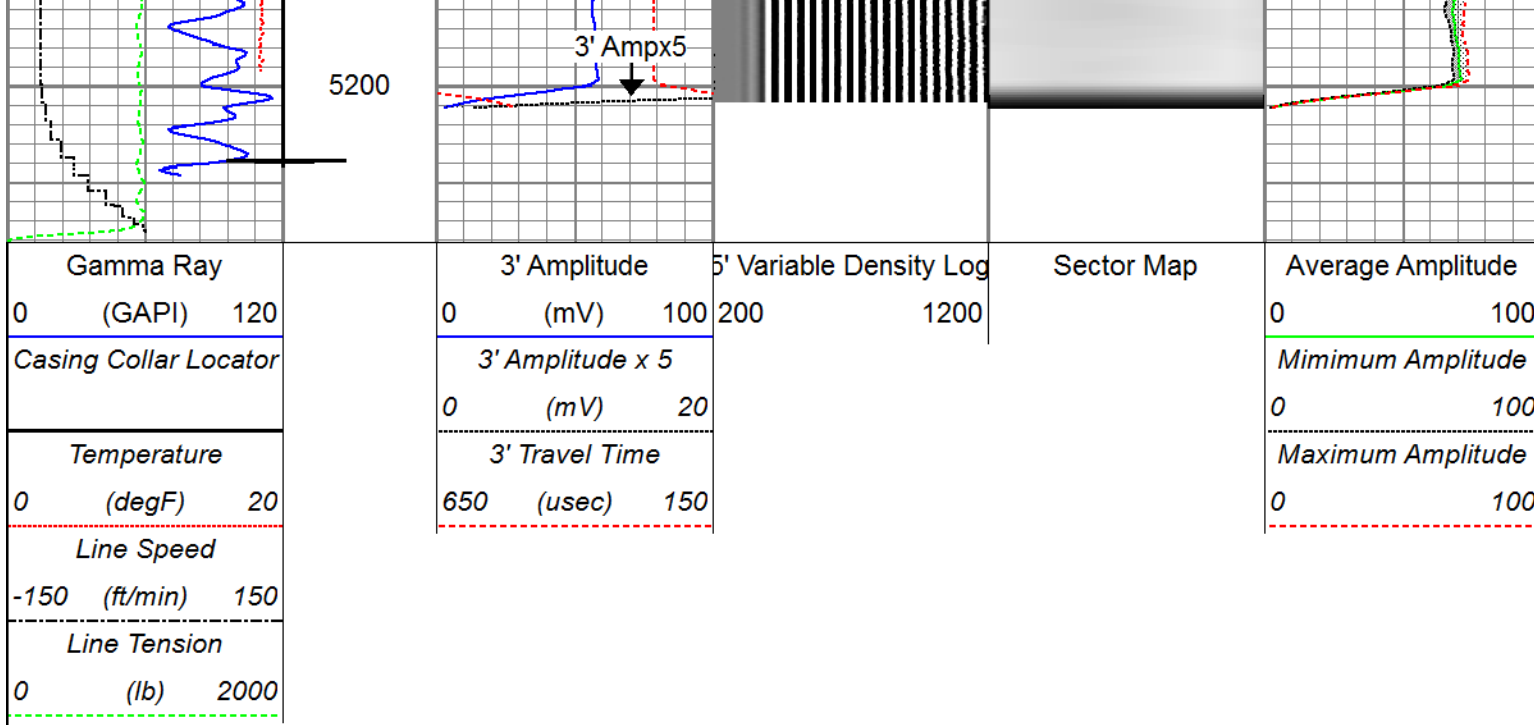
5200

3' Ampx5

Gamma Ray
0 (GAPI) 120
Casing Collar Locator
Temperature
0 (degF) 20
Line Speed
-150 (ft/min) 150
Line Tension
0 (lb) 2000

3' Amplitude
0 (mV) 100
3' Amplitude x 5
0 (mV) 20
3' Travel Time
650 (usec) 150

5' Variable Density Log
200 1200

Sector Map

Average Amplitude
0 100
Mimimum Amplitude
0 100
Maximum Amplitude
0 100